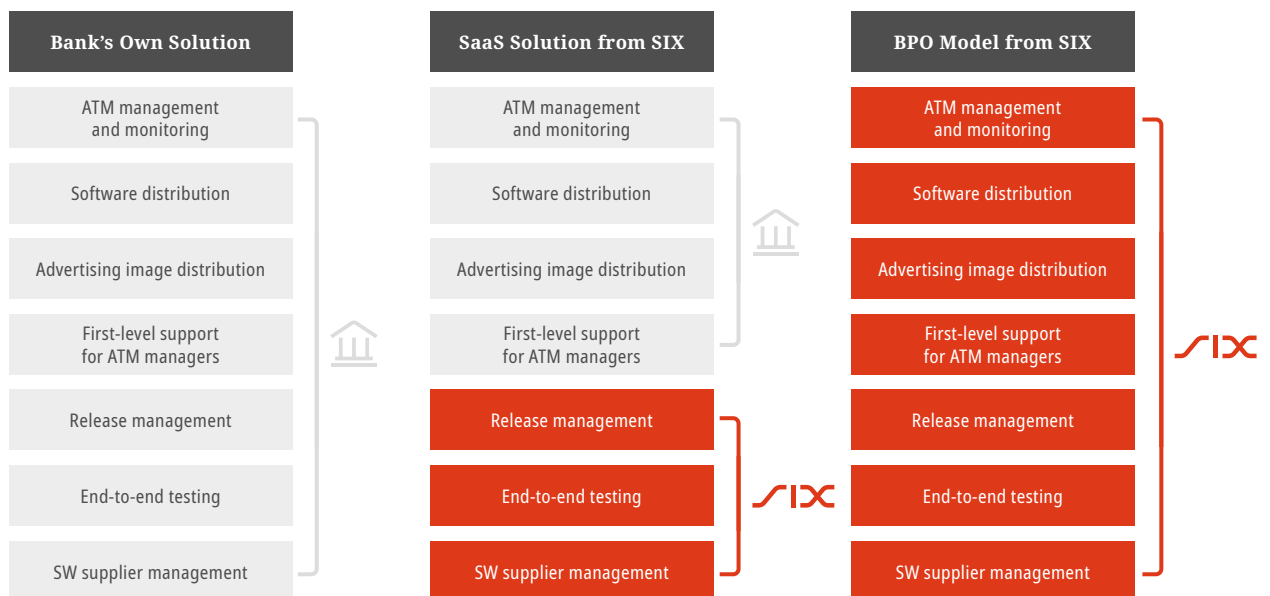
Bank’s Own Solution

ATM management and monitoring

Software distribution

Advertising image distribution

First-level support for ATM managers

Release management

End-to-end testing

SW supplier management

SaaS Solution from SIX

ATM management and monitoring

Software distribution

Advertising image distribution

First-level support for ATM managers

Release management

End-to-end testing

SW supplier management

SIX

BPO Model from SIX

ATM management and monitoring

Software distribution

Advertising image distribution

First-level support for ATM managers

Release management

End-to-end testing

SW supplier management

SIX